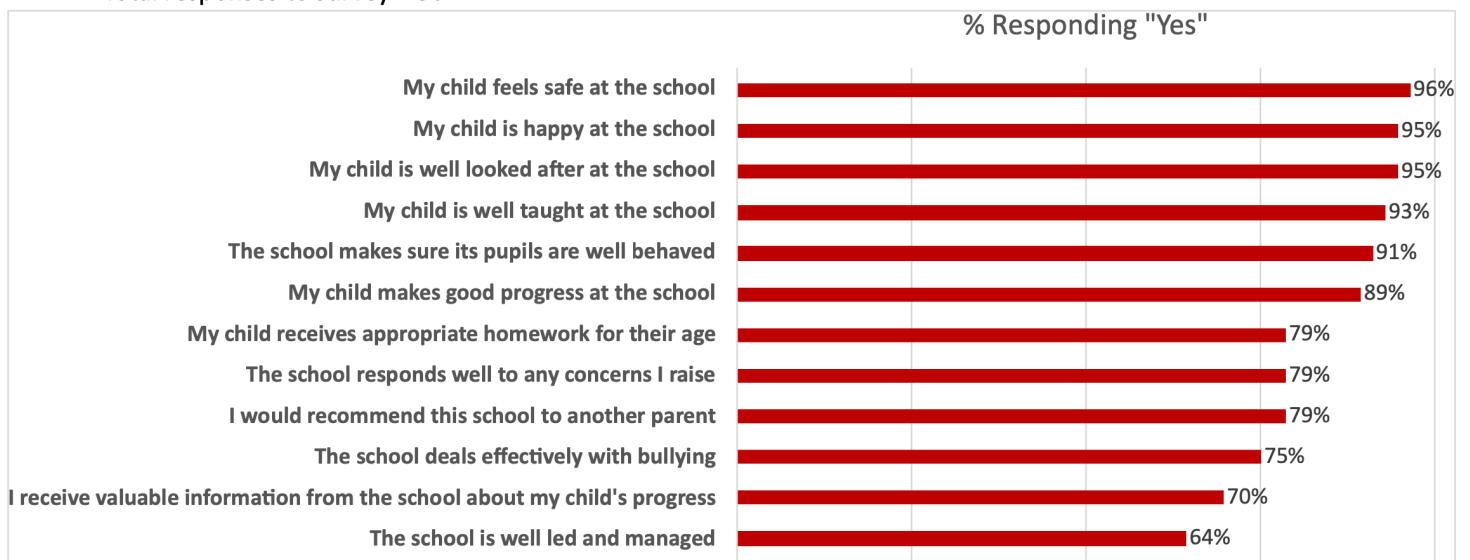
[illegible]

% Responding "Yes"

| | |
|---|---|
| My child feels safe at the school | 96% |
| My child is happy at the school | 95% |
| My child is well looked after at the school | 95% |
| My child is well taught at the school | 93% |
| The school makes sure its pupils are well behaved | 91% |
| My child makes good progress at the school | 89% |
| My child receives appropriate homework for their age | 79% |
| The school responds well to any concerns I raise | 79% |
| I would recommend this school to another parent | 79% |
| The school deals effectively with bullying | 75% |
| I receive valuable information from the school about my child's progress | 70% |
| The school is well led and managed | 64% |